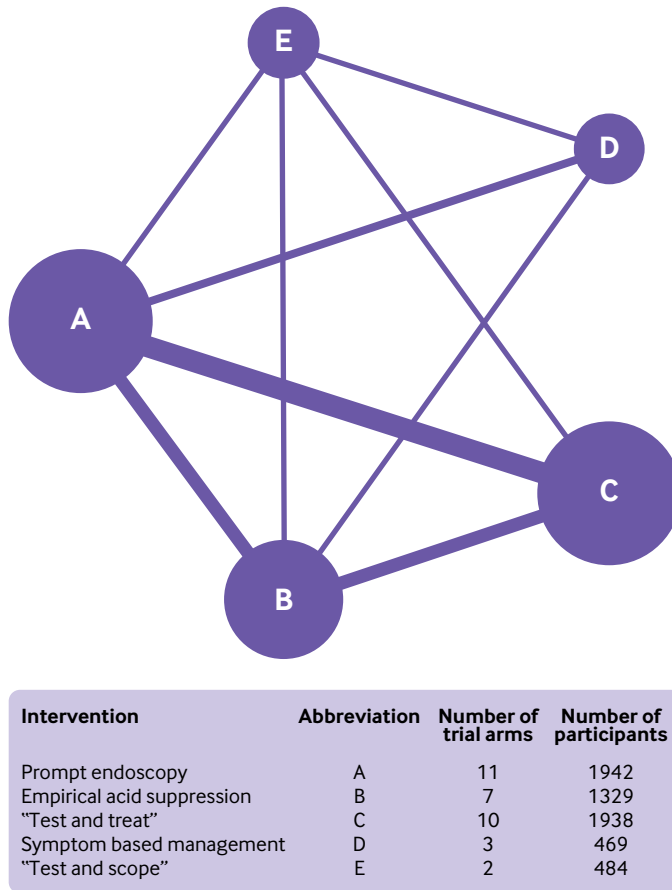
E

D

A

C

B

| Intervention | Abbreviation | Number of trial arms | Number of participants |
|---|---|---|---|
| Prompt endoscopy | A | 11 | 1942 |
| Empirical acid suppression | B | 7 | 1329 |
| “Test and treat” | C | 10 | 1938 |
| Symptom based management | D | 3 | 469 |
| “Test and scope” | E | 2 | 484 |